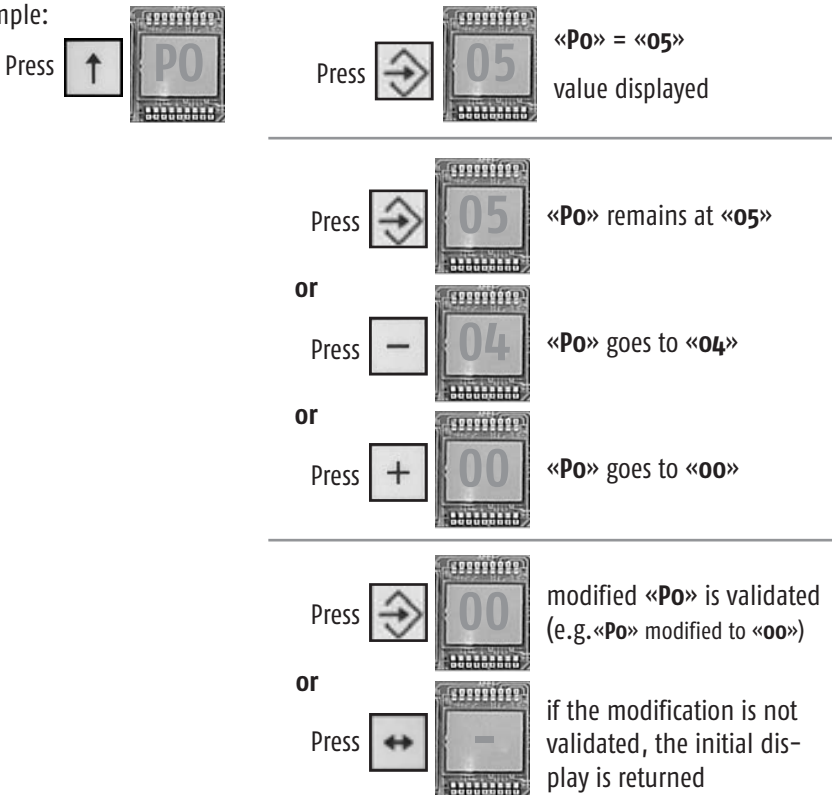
mple:

Press P0

Press 05 «P0» = «05» value displayed

Press 05 «P0» remains at «05»

or

Press 04 «P0» goes to «04»

or

Press 00 «P0» goes to «00»

Press 00 modified «P0» is validated (e.g.«P0» modified to «00»)

or

Press - if the modification is not validated, the initial display is returned